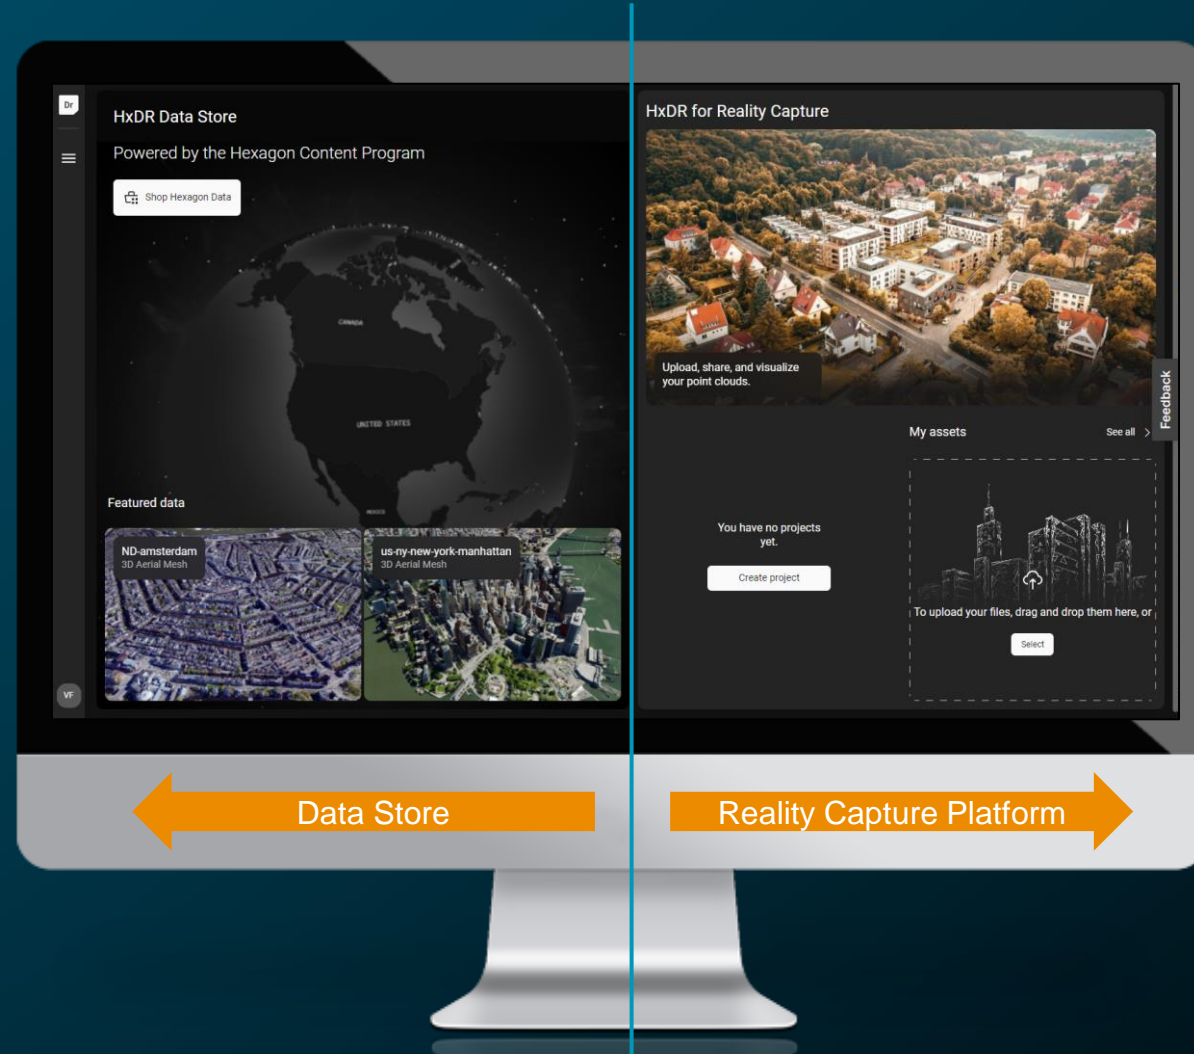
Dr

HxDR Data Store

Powered by the Hexagon Content Program

Shop Hexagon Data

CANADA

UNITED STATES

MEXICO

Featured data

ND-amsterdam
3D Aerial Mesh

us-ny-new-york-manhattan
3D Aerial Mesh

VF

HxDR for Reality Capture

Upload, share, and visualize your point clouds.

Feedback

My assets

See all

You have no projects yet.

Create project

To upload your files, drag and drop them here, or

Select

Data Store

Reality Capture Platform